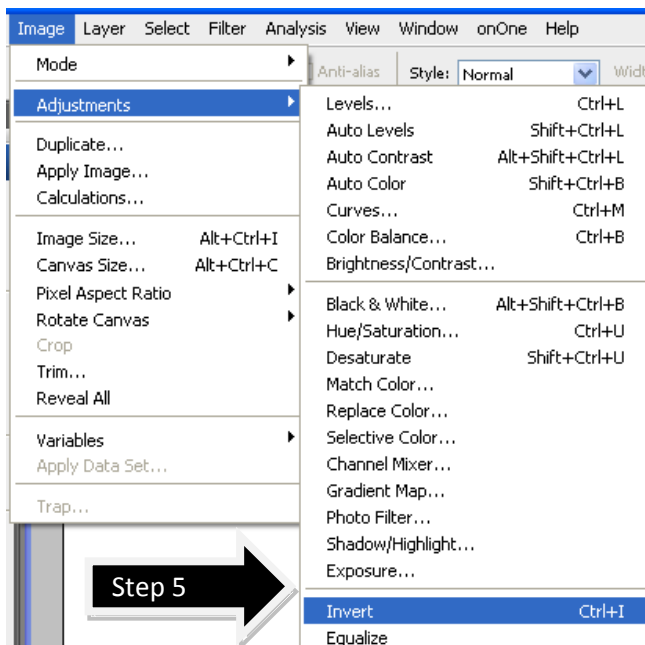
Image Layer Select Filter Analysis View Window onOne Help

Anti-alias Style: Normal Widt

Mode
Adjustments
Duplicate...
Apply Image...
Calculations...
Image Size... Alt+Ctrl+I
Canvas Size... Alt+Ctrl+C
Pixel Aspect Ratio
Rotate Canvas
Crop
Trim...
Reveal All
Variables
Apply Data Set...
Trap...

Levels... Ctrl+L
Auto Levels Shift+Ctrl+L
Auto Contrast Alt+Shift+Ctrl+L
Auto Color Shift+Ctrl+B
Curves... Ctrl+M
Color Balance... Ctrl+B
Brightness/Contrast...
Black & White... Alt+Shift+Ctrl+B
Hue/Saturation... Ctrl+U
Desaturate Shift+Ctrl+U
Match Color...
Replace Color...
Selective Color...
Channel Mixer...
Gradient Map...
Photo Filter...
Shadow/Highlight...
Exposure...
Invert Ctrl+I
Equalize

Step 5